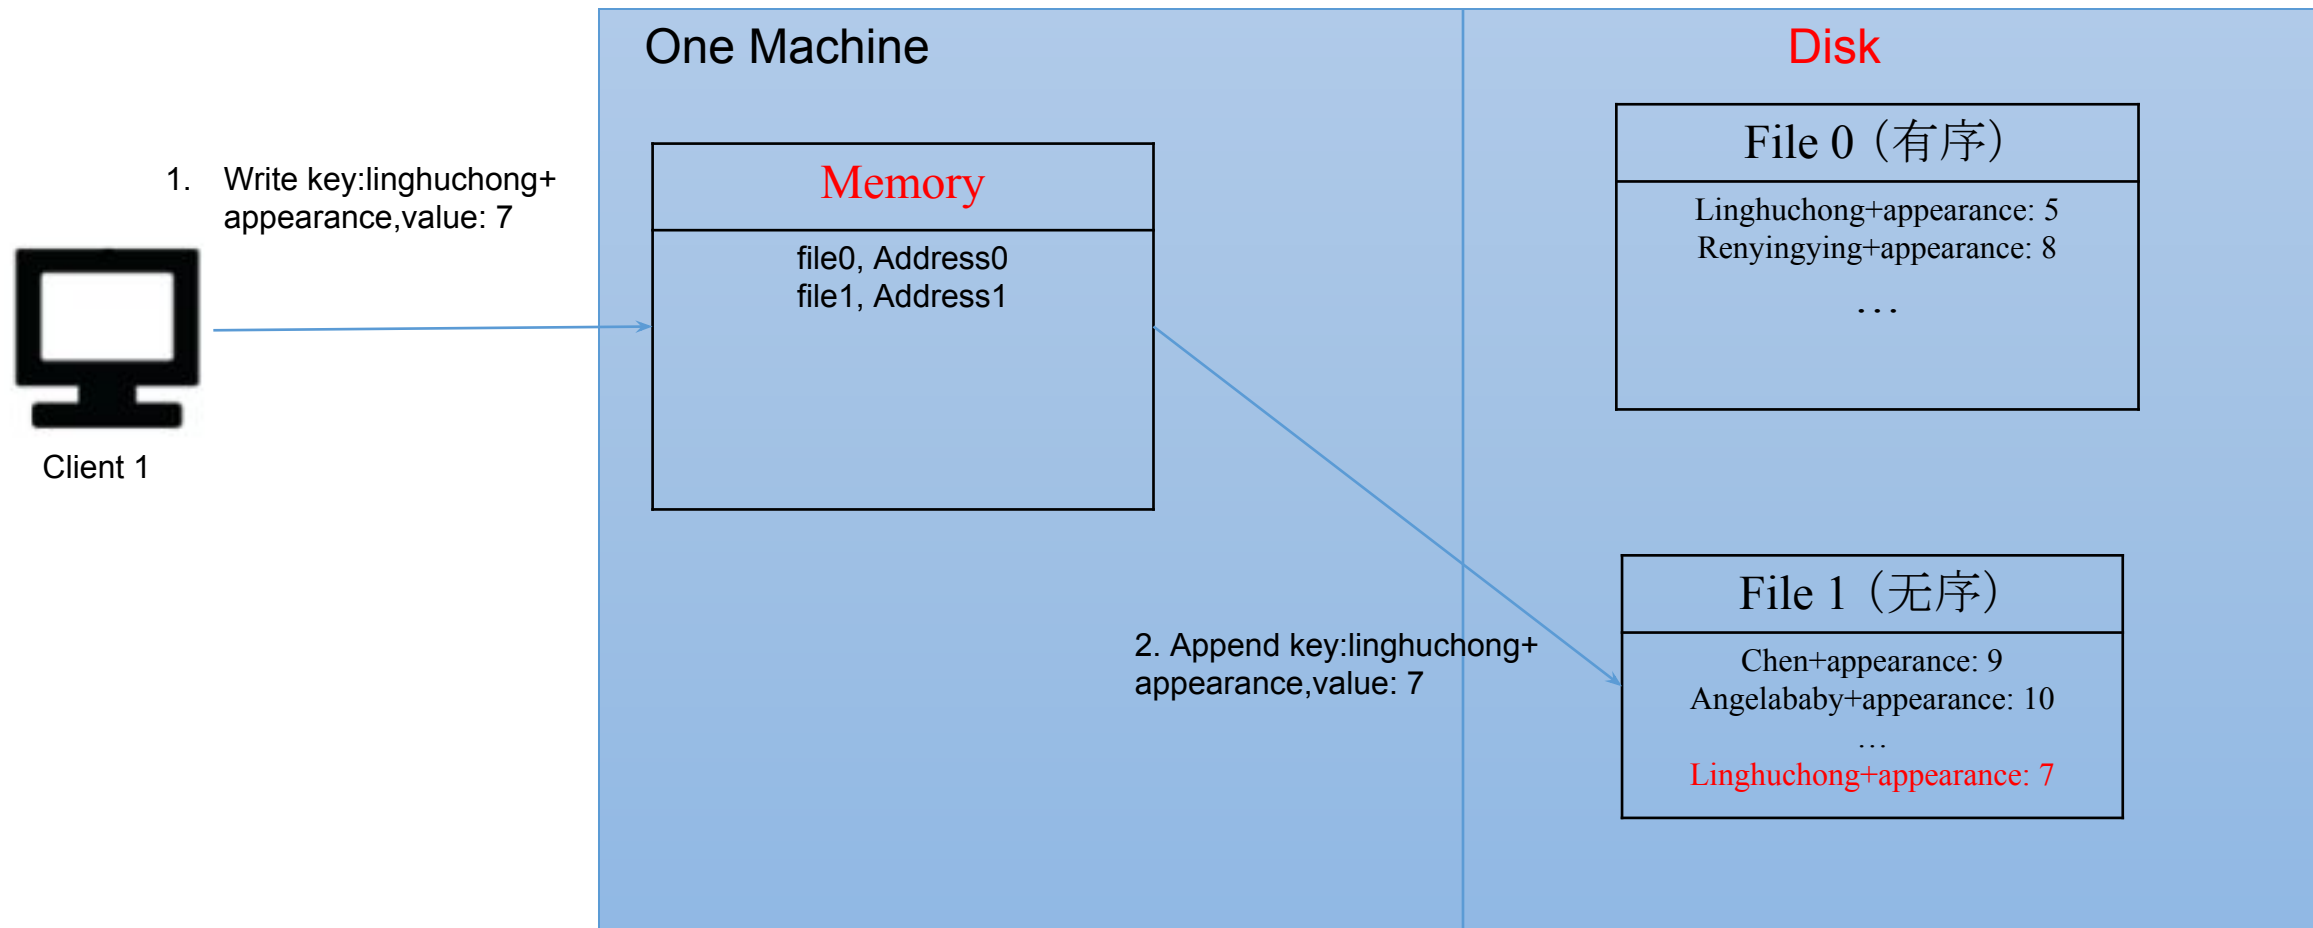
1. Write key:linghuchong+appearance,value: 7

Client 1

One Machine

Memory

file0, Address0
file1, Address1

2. Append key:linghuchong+appearance,value: 7

Disk

File 0（有序）

Linghuchong+appearance: 5
Renyingying+appearance: 8
…

File 1（无序）

Chen+appearance: 9
Angelababy+appearance: 10
…
Linghuchong+appearance: 7